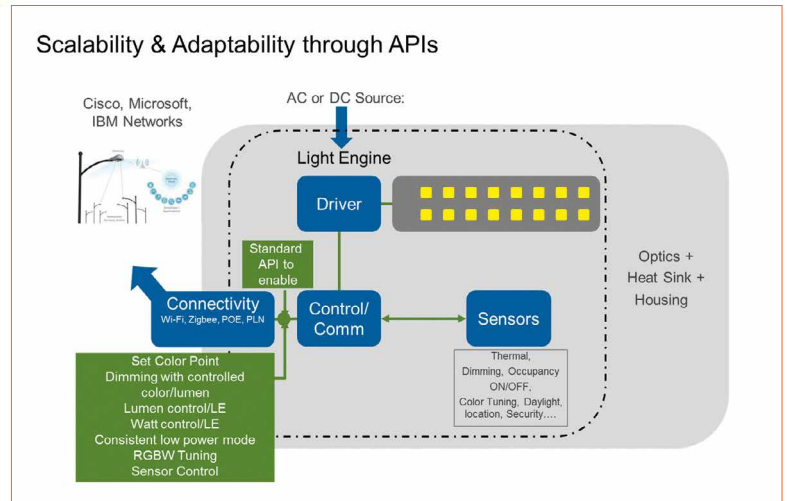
Scalability & Adaptability through APIs

Cisco, Microsoft, IBM Networks

AC or DC Source:

Light Engine

Driver

Standard API to enable

Optics + Heat Sink + Housing

Connectivity
Wi-Fi, Zigbee, POE, PLN

Control/ Comm

Sensors

Thermal, Dimming, Occupancy ON/OFF, Color Tuning, Daylight, location, Security….

Set Color Point
Dimming with controlled color/lumen
Lumen control/LE
Watt control/LE
Consistent low power mode
RGBW Tuning
Sensor Control